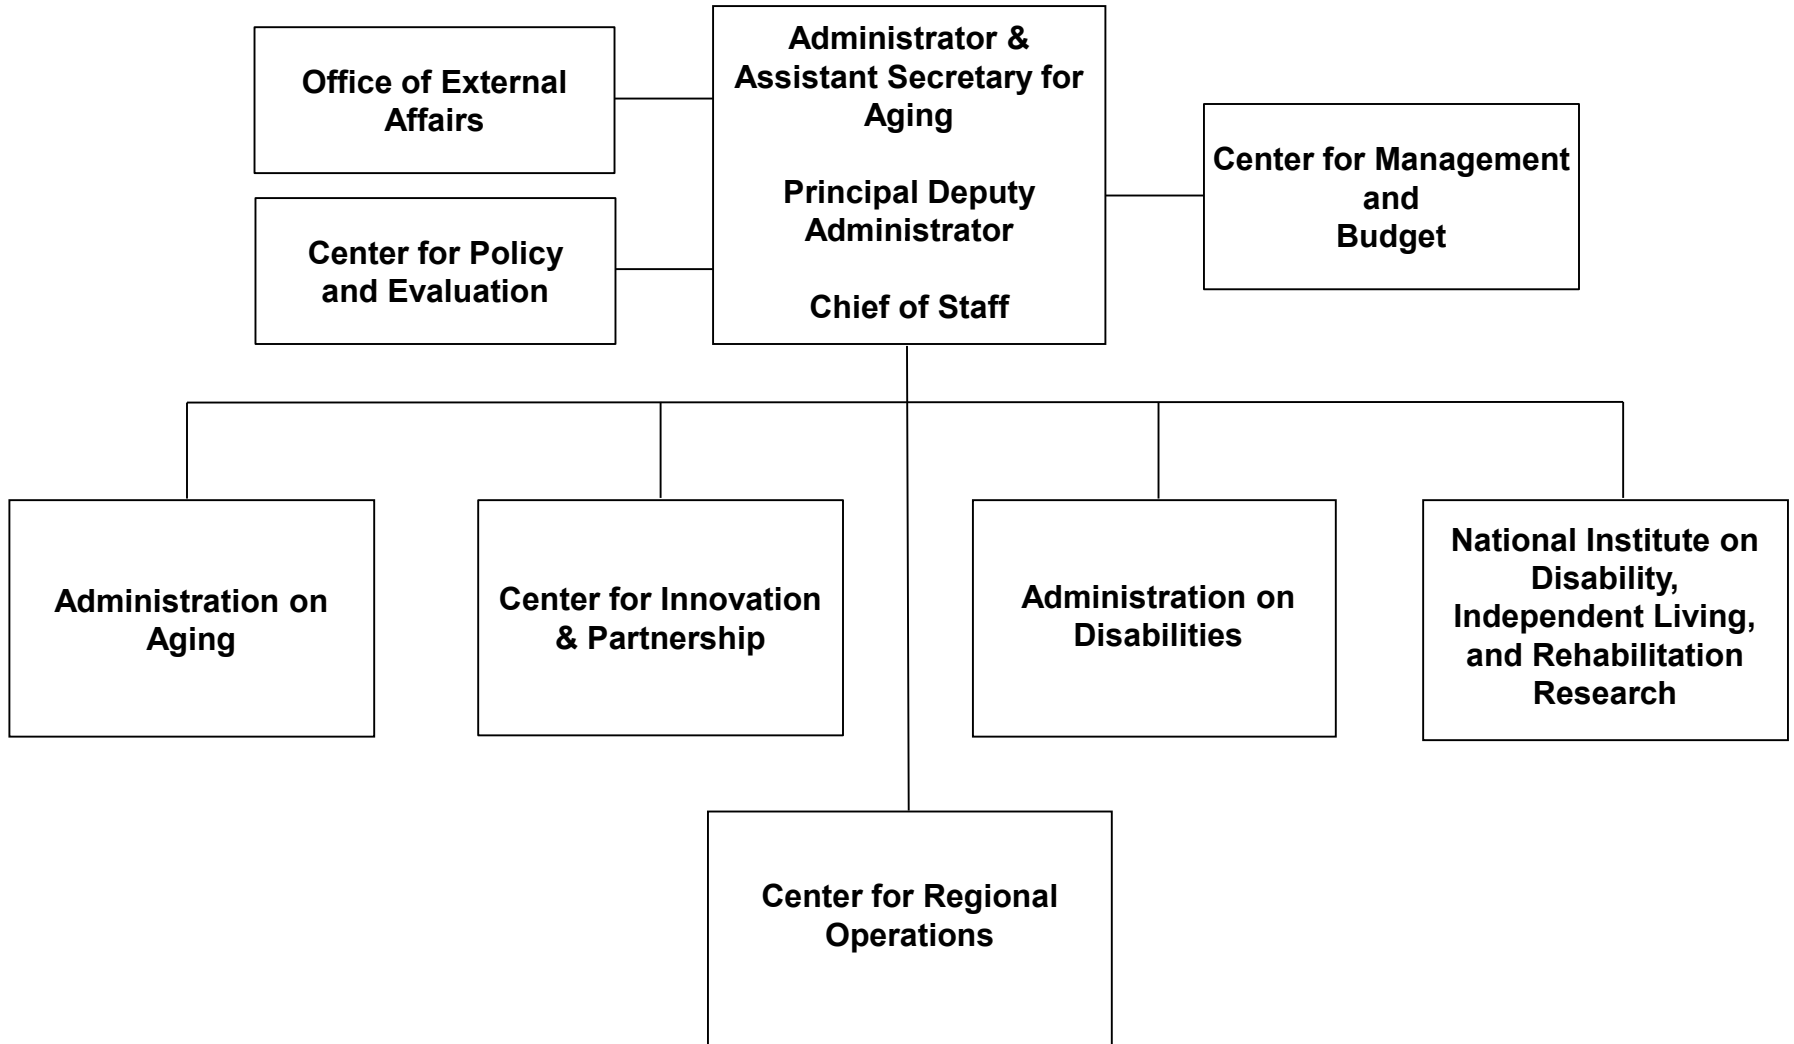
Administrator & Assistant Secretary for Aging

Principal Deputy Administrator

Chief of Staff

Office of External Affairs

Center for Policy and Evaluation

Center for Management and Budget

Administration on Aging

Center for Innovation & Partnership

Administration on Disabilities

National Institute on Disability, Independent Living, and Rehabilitation Research

Center for Regional Operations